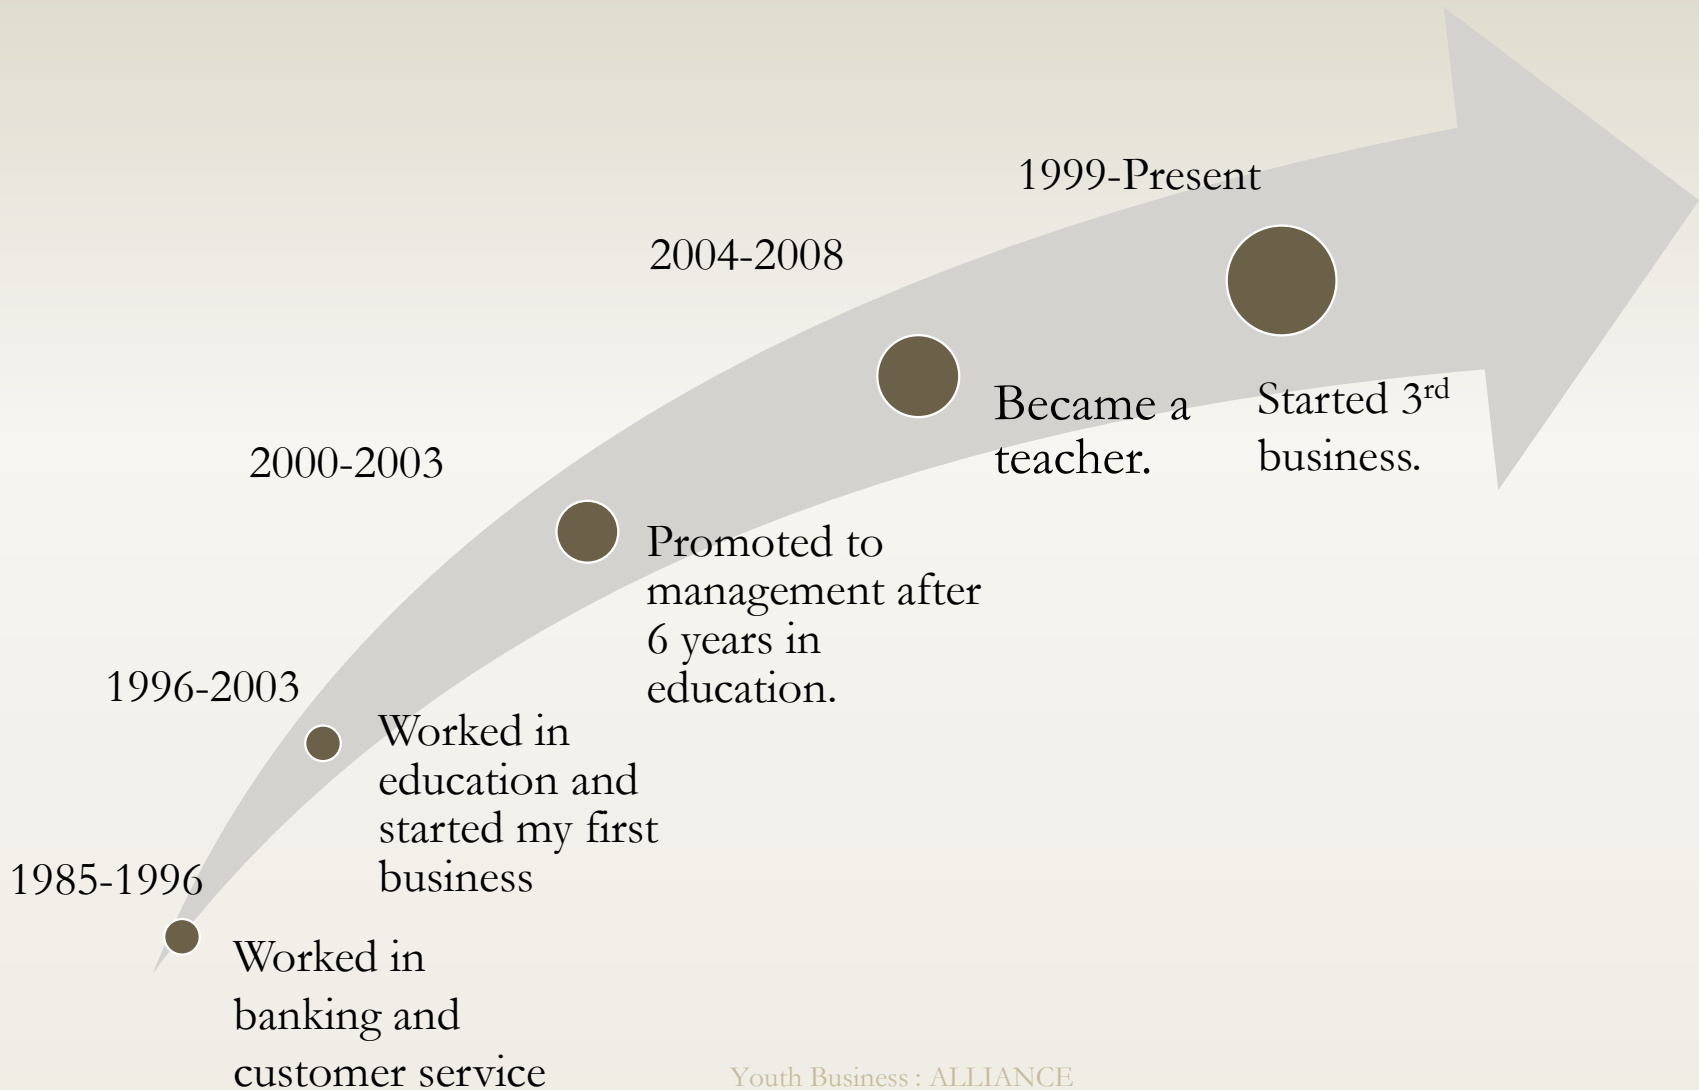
1985-1996

Worked in banking and customer service

1996-2003

Worked in education and started my first business

2000-2003

Promoted to management after 6 years in education.

2004-2008

Became a teacher.

1999-Present

Started 3$^{rd}$ business.

Youth Business : ALLIANCE